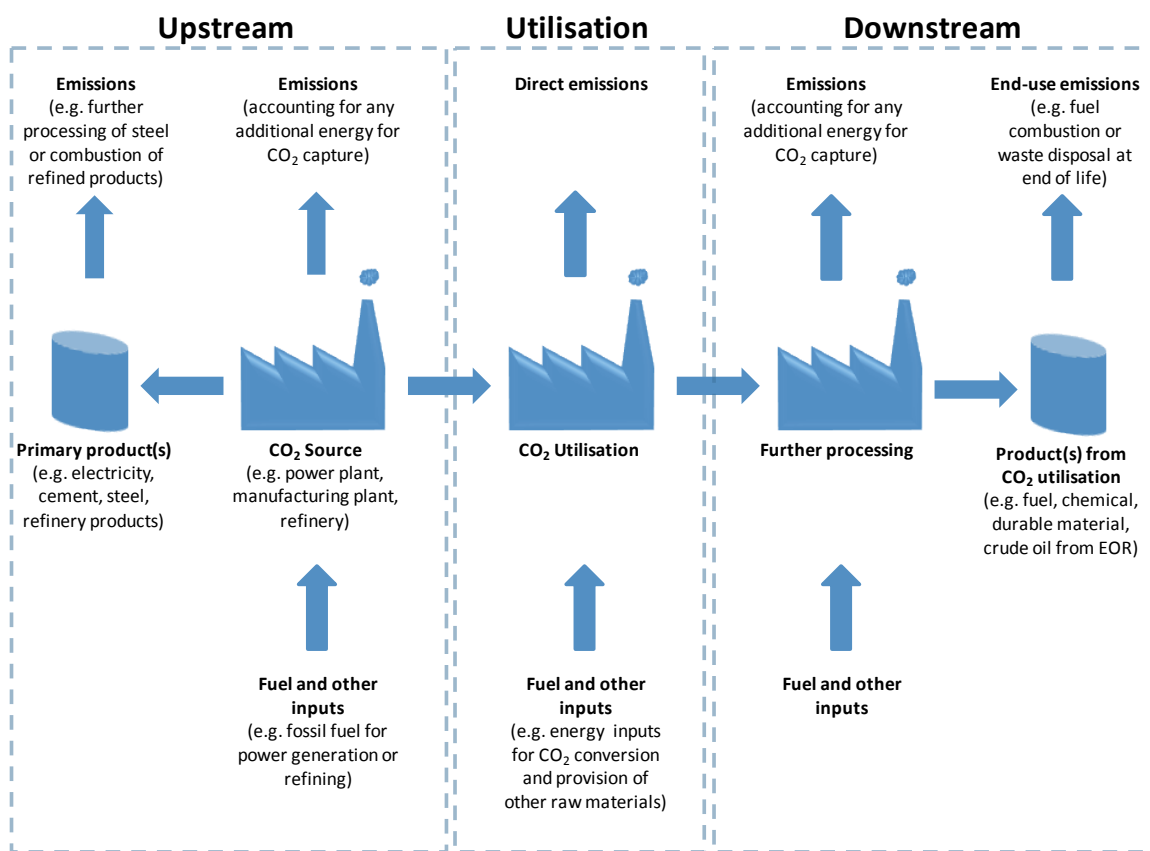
Upstream

Emissions (e.g. further processing of steel or combustion of refined products)

Emissions (accounting for any additional energy for $CO_2$ capture)

Primary product(s) (e.g. electricity, cement, steel, refinery products)

$CO_2$ Source (e.g. power plant, manufacturing plant, refinery)

Fuel and other inputs (e.g. fossil fuel for power generation or refining)

Utilisation

Direct emissions

$CO_2$ Utilisation

Fuel and other inputs (e.g. energy inputs for $CO_2$ conversion and provision of other raw materials)

Downstream

Emissions (accounting for any additional energy for $CO_2$ capture)

End-use emissions (e.g. fuel combustion or waste disposal at end of life)

Further processing

Product(s) from $CO_2$ utilisation (e.g. fuel, chemical, durable material, crude oil from EOR)

Fuel and other inputs